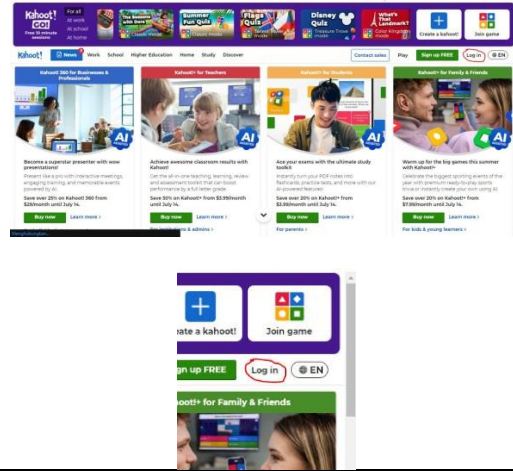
Kahoot! GO! Free 10-minute sessions

For all
At work
At school
At home

The Seasons with Bluey

Summer Fun Quiz

Flags Quiz

Disney Quiz

What's That Landmark?

Create a kahoot!

Join game

Kahoot!

News

Work

School

Higher Education

Home

Study

Discover

Contact sales

Play

Sign up FREE

Log in

EN

Kahoot! 360 for Businesses & Professionals

Become a superstar presenter with wow presentations!

Present like a pro with interactive meetings, engaging training, and memorable events powered by AI.

Save over 25% on Kahoot! 360 from $29/month until July 14.

Buy now

Learn more

Kahoot!+ for Teachers

Achieve awesome classroom results with Kahoot!

Get the all-in-one teaching, learning, review and assessment toolkit that can boost performance by a full letter grade.

Save 50% on Kahoot!+ from $3.99/month until July 14.

Buy now

Learn more

For schools & admins

Kahoot!+ for Students

Ace your exams with the ultimate study toolkit

Instantly turn your PDF notes into flashcards, practice tests, and more with our AI-powered features!

Save over 20% on Kahoot!+ from $3.99/month until July 14.

Buy now

Learn more

For parents

Kahoot!+ for Family & Friends

Warm up for the big games this summer with Kahoot!

Celebrate the biggest sporting events of the year with premium ready-to-play sports trivia or instantly create your own using AI.

Save over 20% on Kahoot!+ from $1.99/month until July 14.

Buy now

Learn more

For kids & young learners

ate a kahoot!

Join game

n up FREE

Log in

EN

hoot!+ for Family & Friends